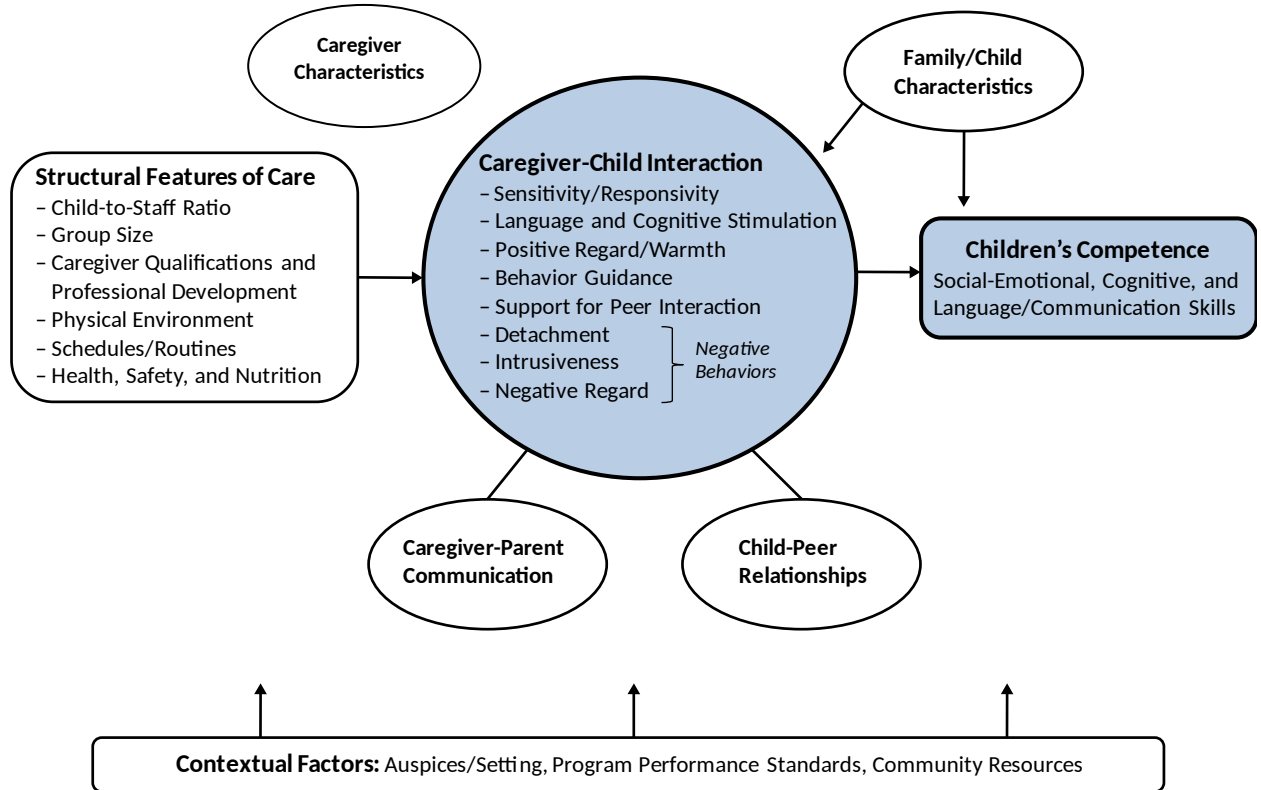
Caregiver Characteristics

Family/Child Characteristics

Structural Features of Care
– Child-to-Staff Ratio
– Group Size
– Caregiver Qualifications and Professional Development
– Physical Environment
– Schedules/Routines
– Health, Safety, and Nutrition

Caregiver-Child Interaction
– Sensitivity/Responsivity
– Language and Cognitive Stimulation
– Positive Regard/Warmth
– Behavior Guidance
– Support for Peer Interaction
– Detachment
– Intrusiveness
– Negative Regard
Negative Behaviors

Children's Competence
Social-Emotional, Cognitive, and Language/Communication Skills

Caregiver-Parent Communication

Child-Peer Relationships

Contextual Factors: Auspices/Setting, Program Performance Standards, Community Resources